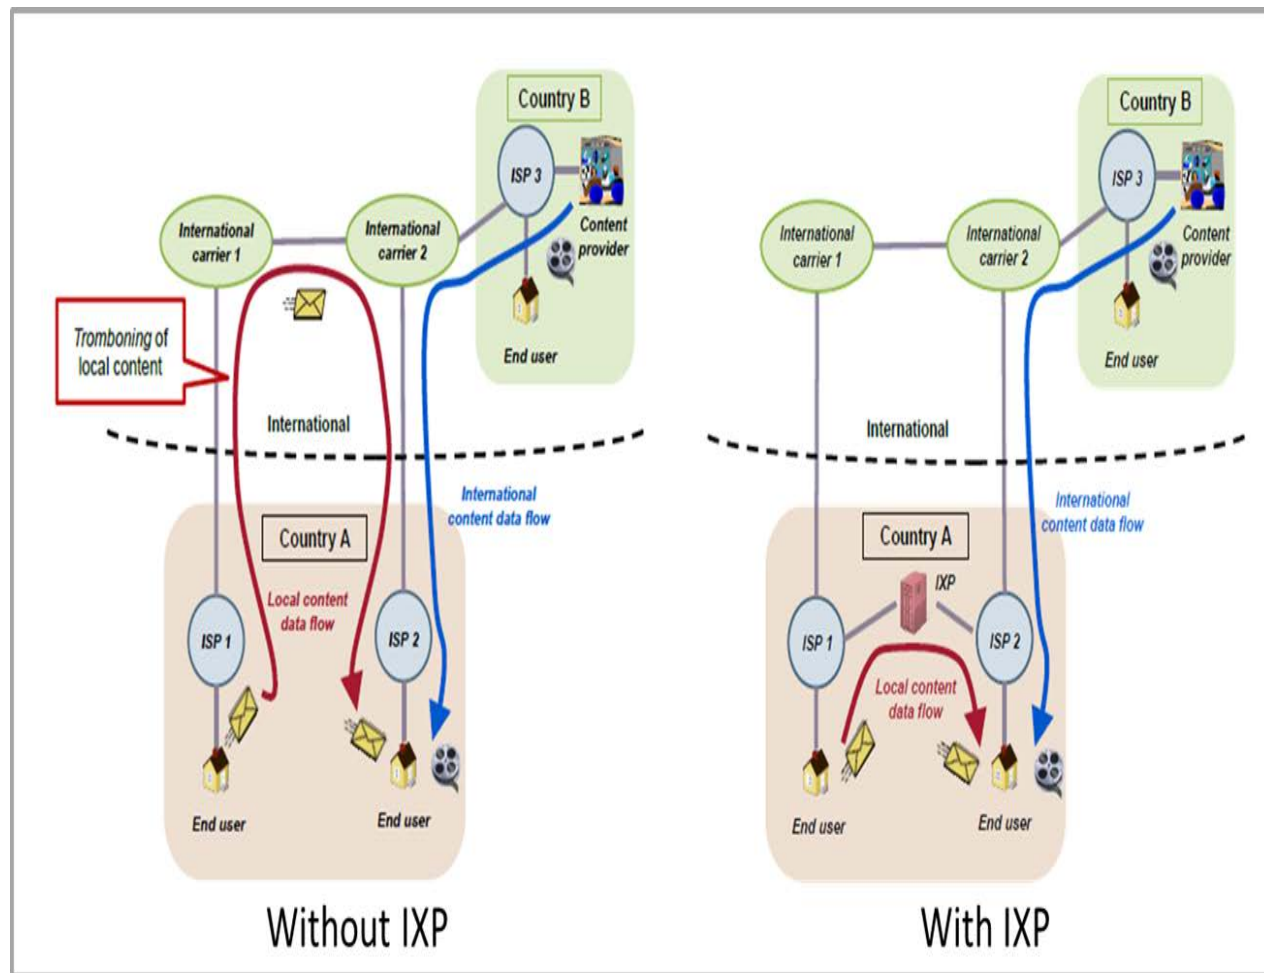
Country B

ISP 3

Content provider

International carrier 1

International carrier 2

Tromboning of local content

End user

International

International content data flow

Country A

Local content data flow

ISP 1

ISP 2

End user

End user

Without IXP

Country B

ISP 3

International carrier 1

International carrier 2

Content provider

End user

International

International content data flow

Country A

IXP

ISP 1

ISP 2

Local content data flow

End user

End user

With IXP